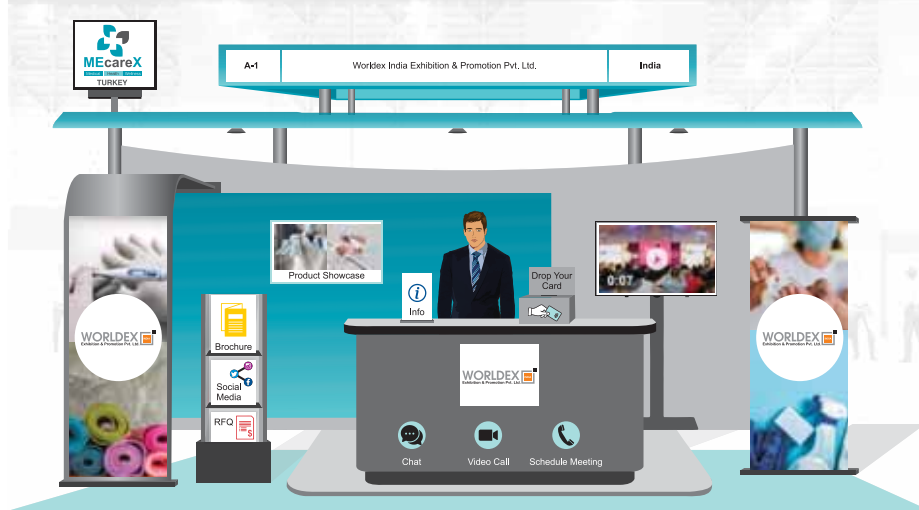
MEcareX
Medical Care Wellness
TURKEY

A-1 | Worldex India Exhibition & Promotion Pvt. Ltd. | India

Product Showcase

Info

Drop Your Card

0:07

WORLDEX
Exhibition & Promotion Pvt. Ltd.

Brochure

Social Media

RFQ

WORLDEX
Exhibition & Promotion Pvt. Ltd.

WORLDEX
Exhibition & Promotion Pvt. Ltd.

Chat

Video Call

Schedule Meeting